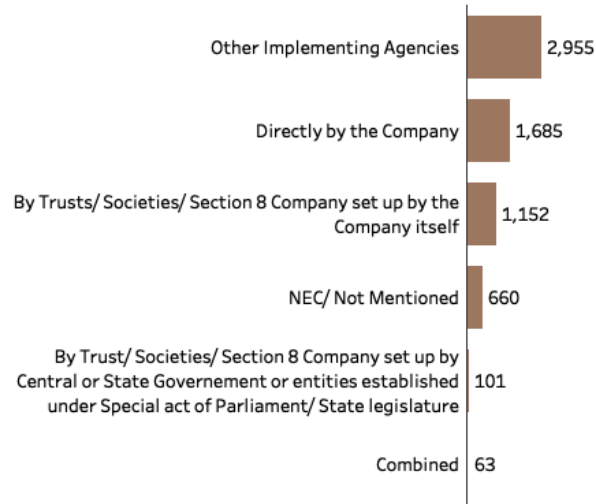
Other Implementing Agencies 2,955

Directly by the Company 1,685

By Trusts/ Societies/ Section 8 Company set up by the Company itself 1,152

NEC/ Not Mentioned 660

By Trust/ Societies/ Section 8 Company set up by Central or State Governement or entities established under Special act of Parliament/ State legislature 101

Combined 63